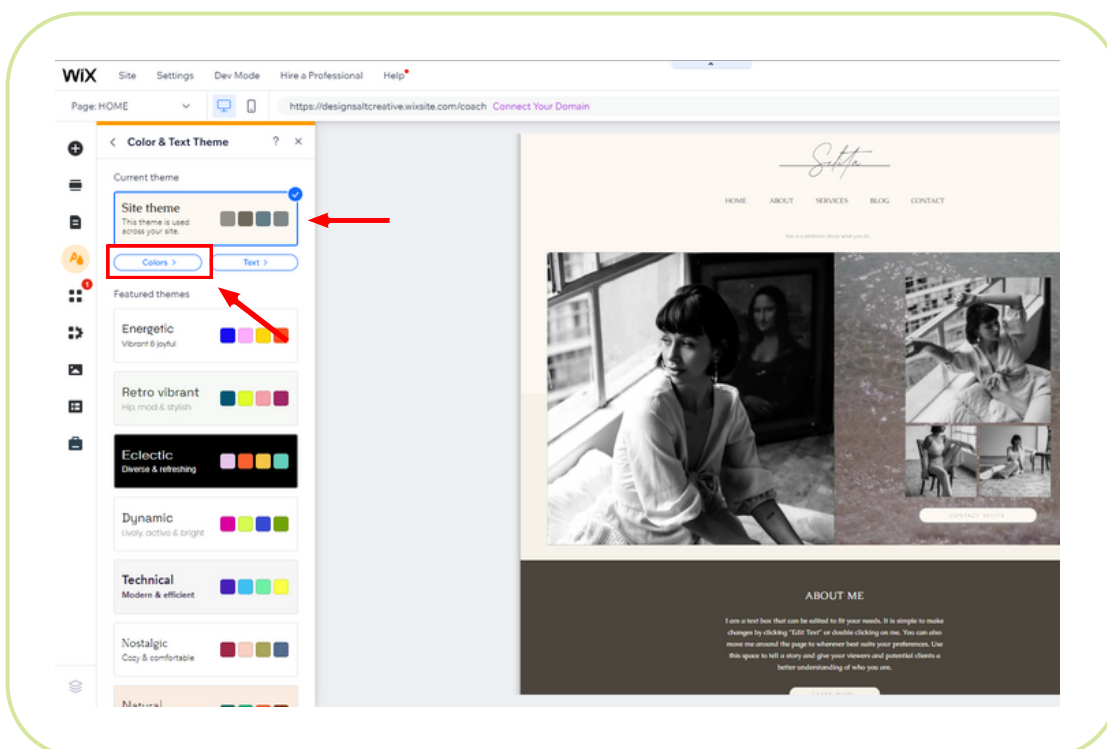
WiX Site Settings Dev Mode Hire a Professional Help

Page: HOME

https://designsaltcreative.wixsite.com/coach Connect Your Domain

Color & Text Theme ? ×

Current theme

Site theme
This theme is used across your site.

Colors >
Text >

Featured themes

Energetic
Vibrant & joyful

Retro vibrant
Hip, mod & stylish

Eclectic
Diverse & refreshing

Dynamic
Lively, active & bright

Technical
Modern & efficient

Nostalgic
Cozy & comfortable

Natural

Salta

HOME ABOUT SERVICES BLOG CONTACT

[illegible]

CONTACT SALTA

ABOUT ME

I am a text box that can be edited to fit your needs. It is simple to make changes by clicking "Edit Text" or double clicking on me. You can also move me around the page to wherever best suits your preferences. Use this space to tell a story and give your viewers and potential clients a better understanding of who you are.

LEARN MORE